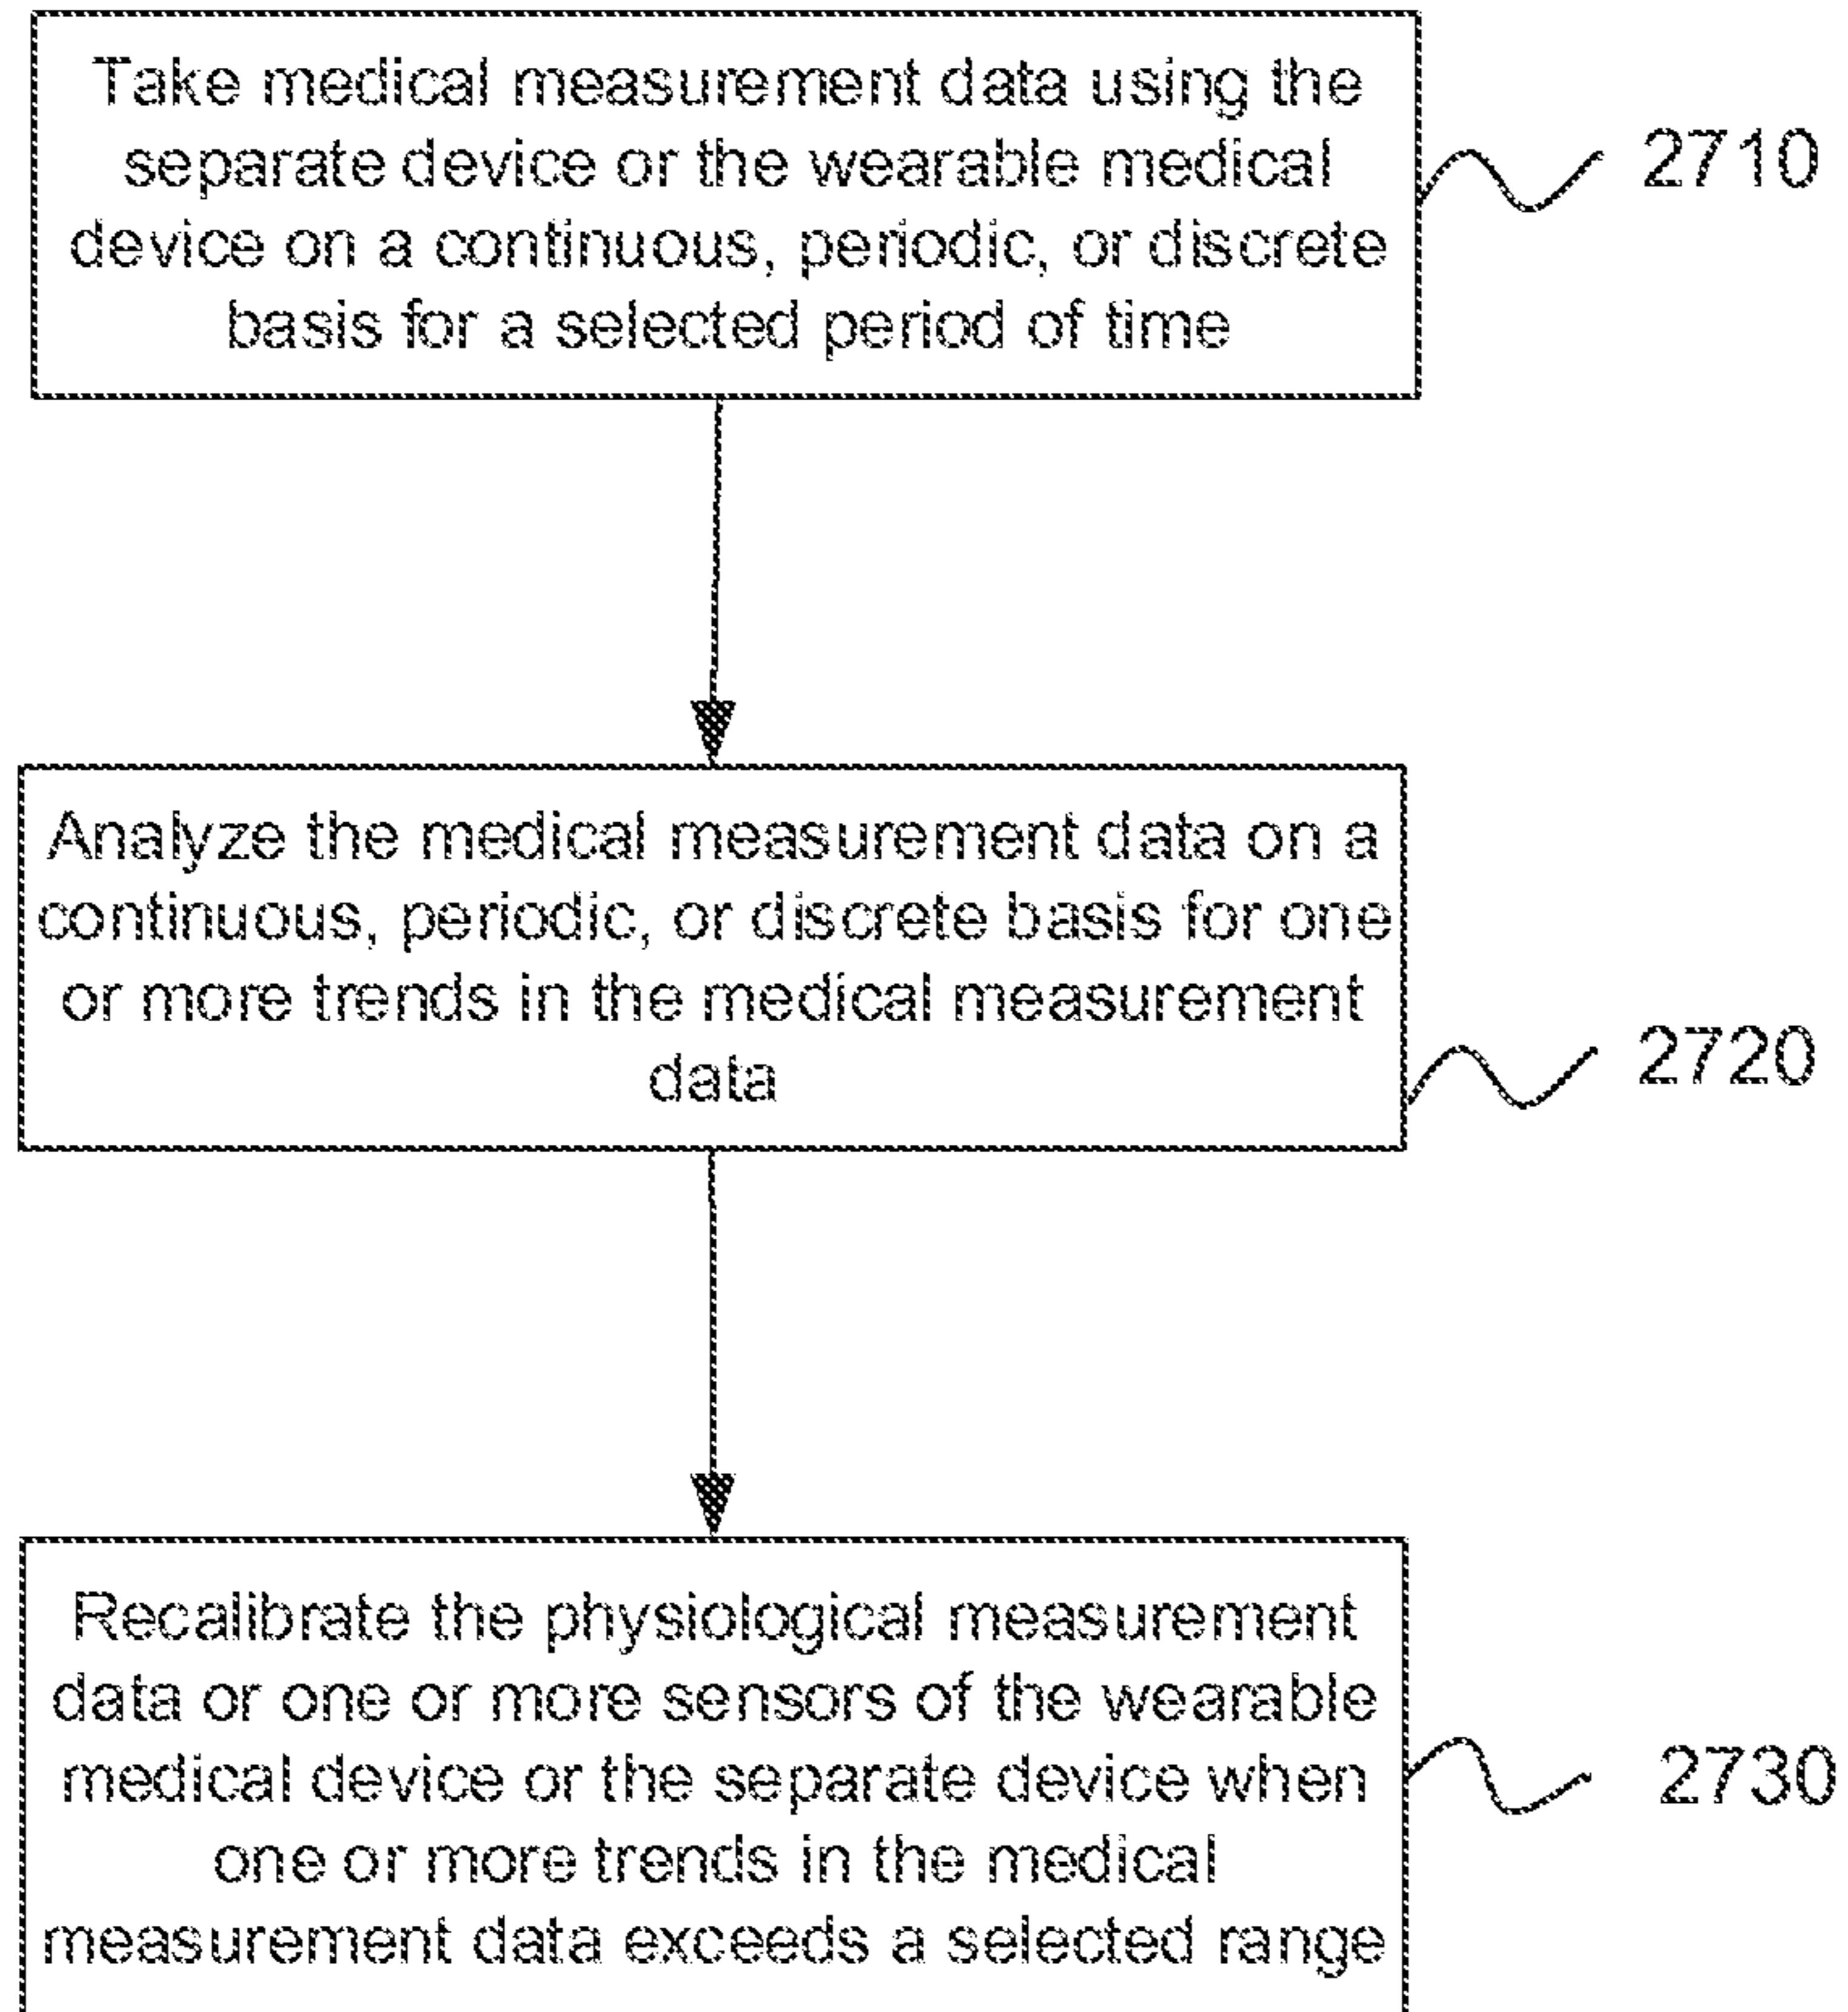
Take medical measurement data using the separate device or the wearable medical device on a continuous, periodic, or discrete basis for a selected period of time

2710

Analyze the medical measurement data on a continuous, periodic, or discrete basis for one or more trends in the medical measurement data

2720

Recalibrate the physiological measurement data or one or more sensors of the wearable medical device or the separate device when one or more trends in the medical measurement data exceeds a selected range

2730